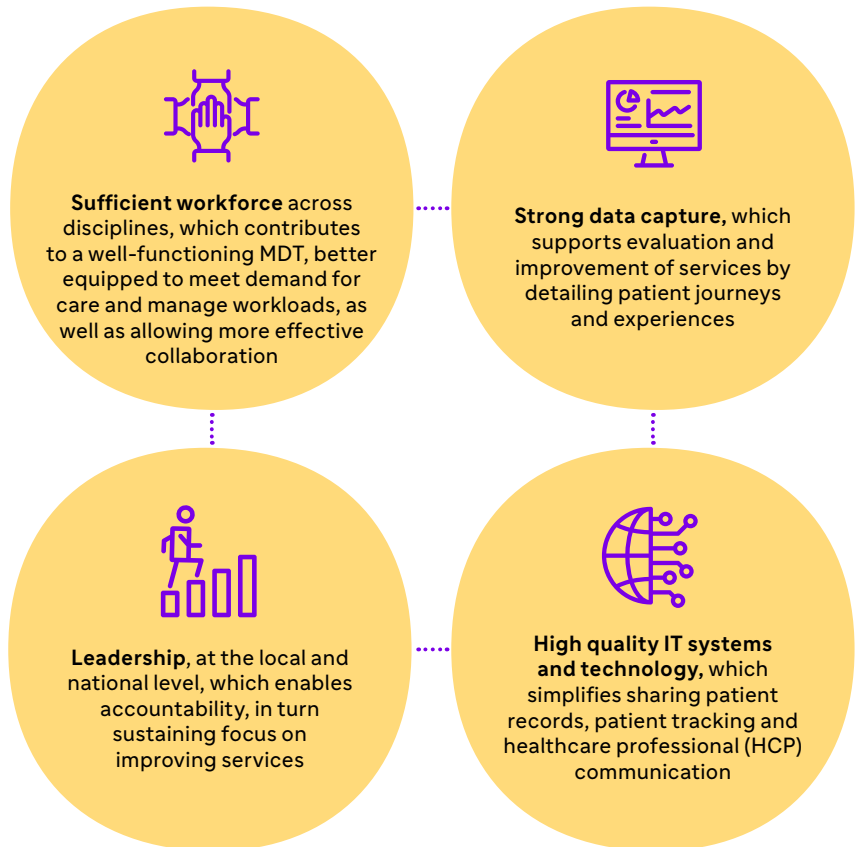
Sufficient workforce across disciplines, which contributes to a well-functioning MDT, better equipped to meet demand for care and manage workloads, as well as allowing more effective collaboration

Strong data capture, which supports evaluation and improvement of services by detailing patient journeys and experiences

Leadership, at the local and national level, which enables accountability, in turn sustaining focus on improving services

High quality IT systems and technology, which simplifies sharing patient records, patient tracking and healthcare professional (HCP) communication